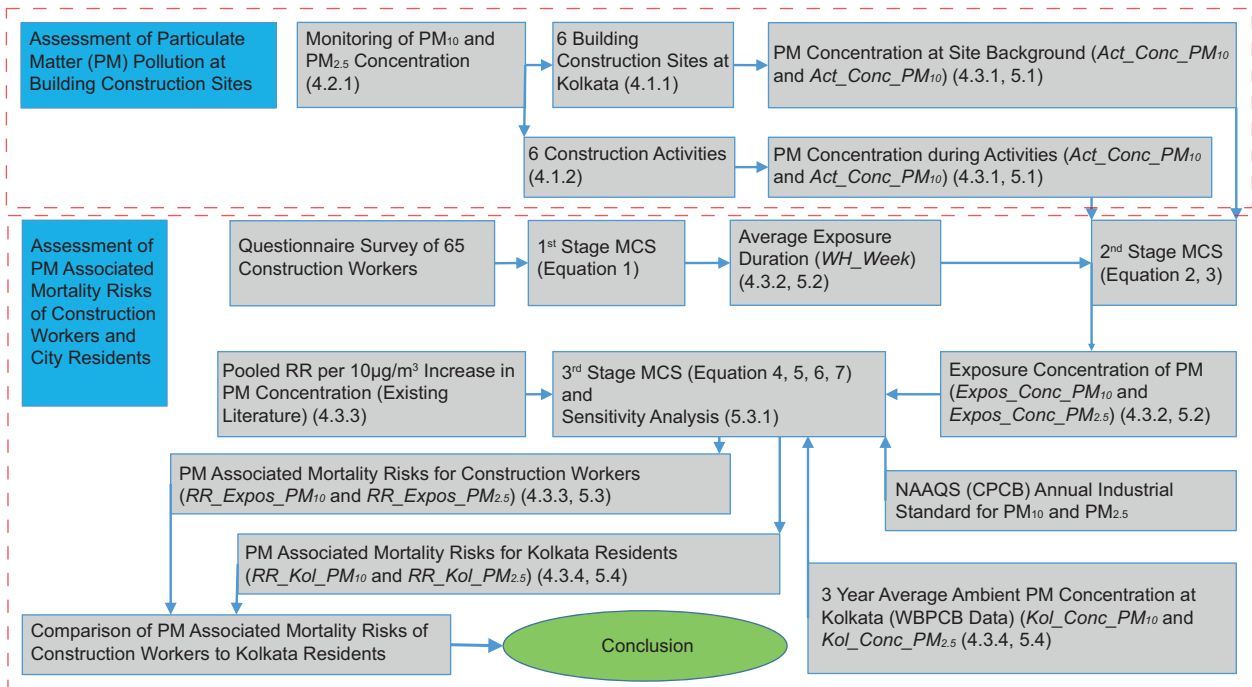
Assessment of Particulate Matter (PM) Pollution at Building Construction Sites

Monitoring of $PM_{10}$ and $PM_{2.5}$ Concentration (4.2.1)

6 Building Construction Sites at Kolkata (4.1.1)

PM Concentration at Site Background (*Act_Conc_PM₁₀* and *Act_Conc_PM₁₀*) (4.3.1, 5.1)

6 Construction Activities (4.1.2)

PM Concentration during Activities (*Act_Conc_PM₁₀* and *Act_Conc_PM₁₀*) (4.3.1, 5.1)

Assessment of PM Associated Mortality Risks of Construction Workers and City Residents

Questionnaire Survey of 65 Construction Workers

1st Stage MCS (Equation 1)

Average Exposure Duration (*WH_Week*) (4.3.2, 5.2)

2nd Stage MCS (Equation 2, 3)

Pooled RR per 10μg/m³ Increase in PM Concentration (Existing Literature) (4.3.3)

3rd Stage MCS (Equation 4, 5, 6, 7) and Sensitivity Analysis (5.3.1)

Exposure Concentration of PM (*Expos_Conc_PM₁₀* and *Expos_Conc_PM₂.₅*) (4.3.2, 5.2)

PM Associated Mortality Risks for Construction Workers (*RR_Expos_PM₁₀* and *RR_Expos_PM₂.₅*) (4.3.3, 5.3)

NAAQS (CPCB) Annual Industrial Standard for $PM_{10}$ and $PM_{2.5}$

PM Associated Mortality Risks for Kolkata Residents (*RR_Kol_PM₁₀* and *RR_Kol_PM₂.₅*) (4.3.4, 5.4)

3 Year Average Ambient PM Concentration at Kolkata (WBPCB Data) (*Kol_Conc_PM₁₀* and *Kol_Conc_PM₂.₅*) (4.3.4, 5.4)

Comparison of PM Associated Mortality Risks of Construction Workers to Kolkata Residents

Conclusion